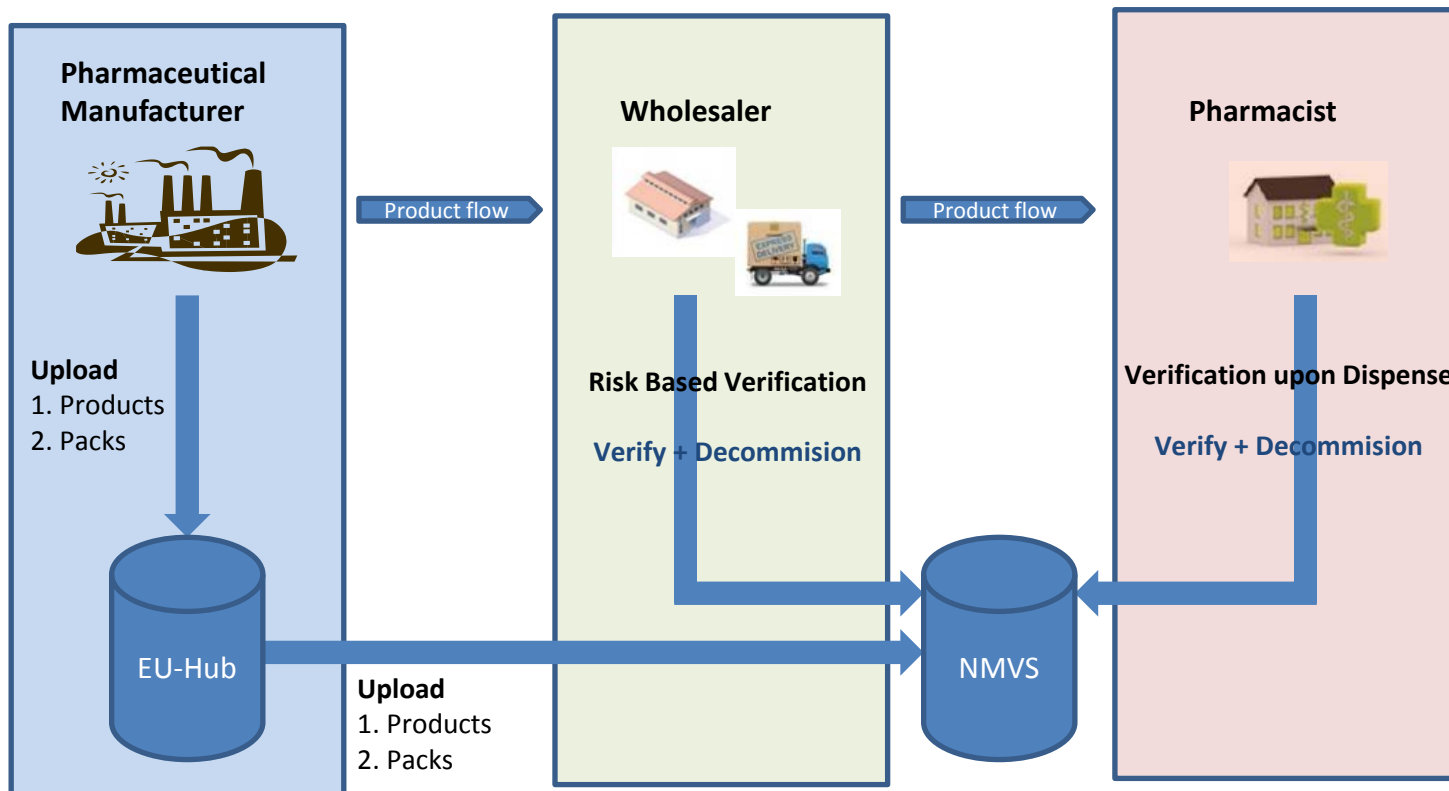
Pharmaceutical Manufacturer

Product flow

Wholesaler

EXPRESS DELIVERY

Product flow

Pharmacist

Upload
1. Products
2. Packs

Risk Based Verification

Verify + Decommision

Verification upon Dispense

Verify + Decommision

EU-Hub

NMVS

Upload
1. Products
2. Packs